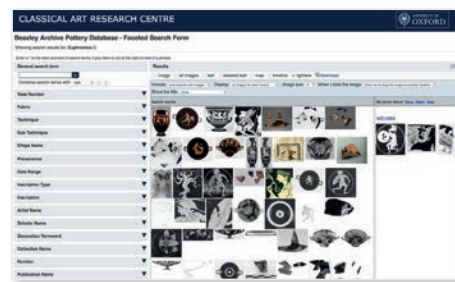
CLASSICAL ART RESEARCH CENTRE

UNIVERSITY OF OXFORD

Beazley Archive Pottery Database - Faceted Search Form

Showing search results for: Euphronios

General search term

Combine search terms with

Vase Number

Fabric

Technique

Sub Technique

Shape Name

Provenance

Date Range

Inscription Type

Inscription

Artist Name

Scholar Name

Decoration Term/word

Collection Name

Number

Publication Name

Results

image | all images | text | detailed text | map | timeline | lightbox

Search results